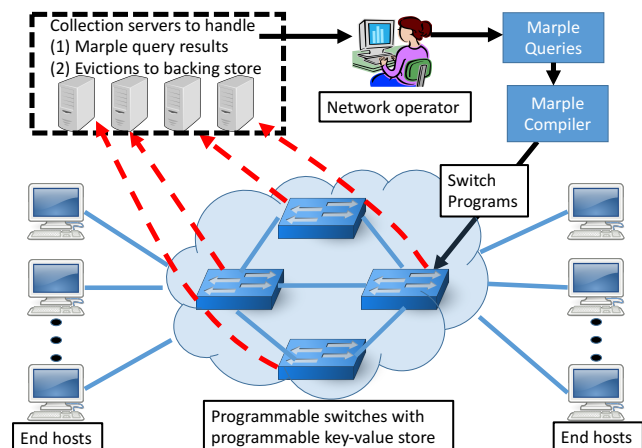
Collection servers to handle
(1) Marple query results
(2) Evictions to backing store

Network operator

Marple Queries

Marple Compiler

Switch Programs

End hosts

End hosts

Programmable switches with programmable key-value store